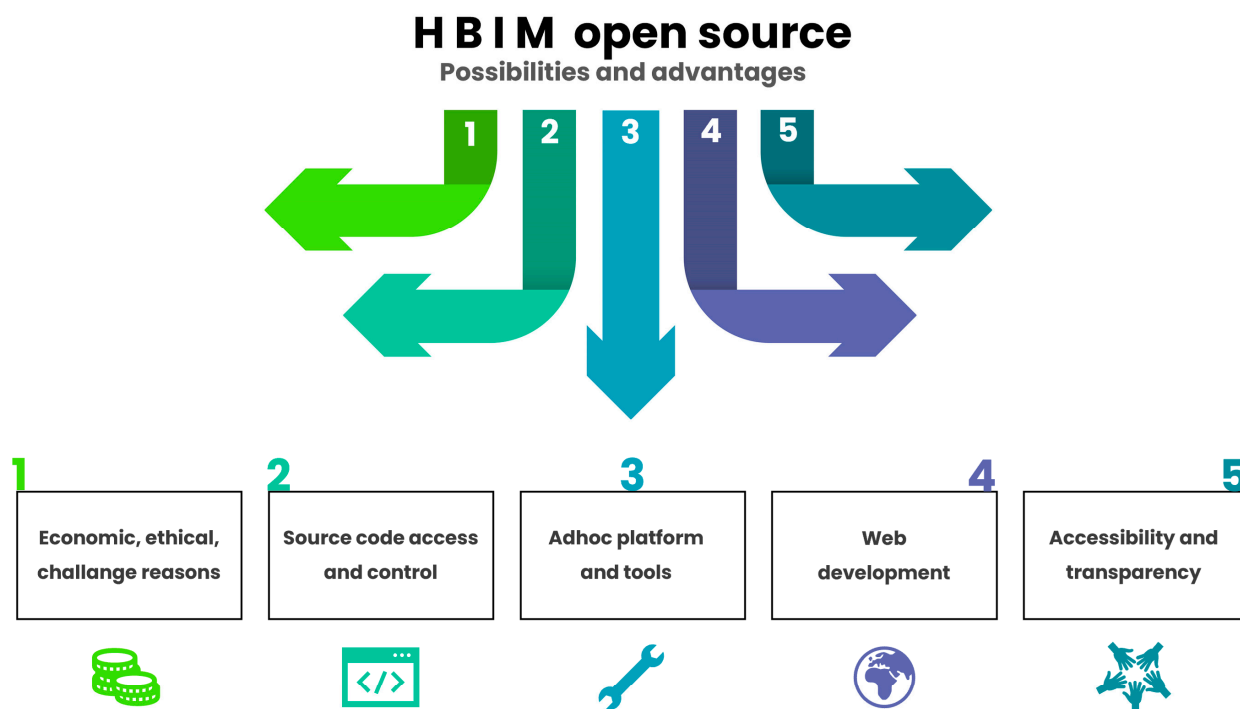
H B I M open source
Possibilities and advantages

1 2 3 4 5

1
Economic, ethical, challange reasons

2
Source code access and control

3
Adhoc platform and tools

4
Web development

5
Accessibility and transparency

</>